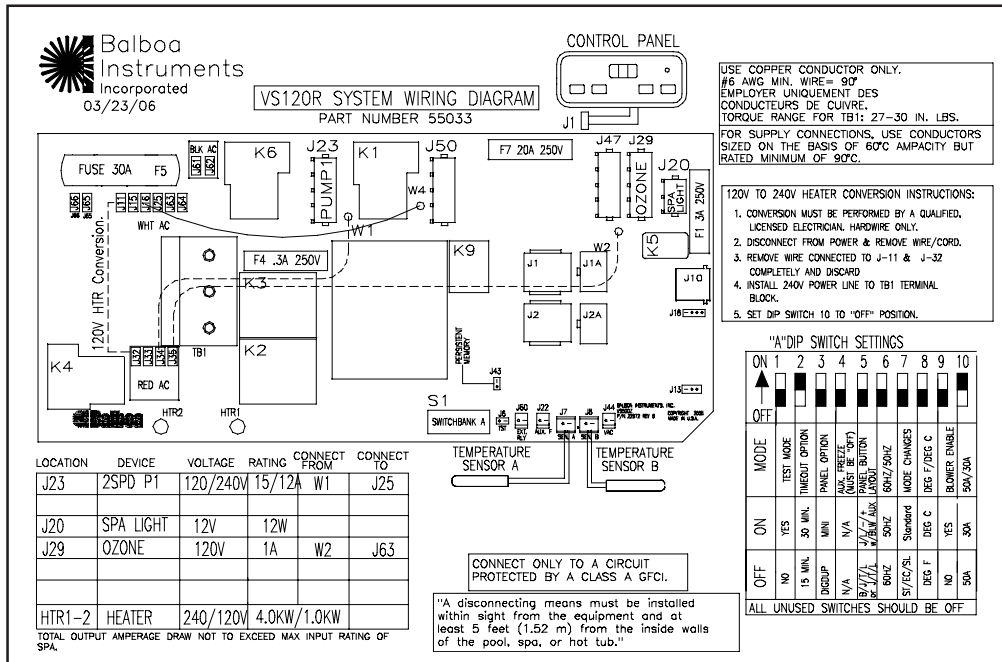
Balboa Instruments Incorporated
03/23/06

VS120R SYSTEM WIRING DIAGRAM
PART NUMBER 55033

CONTROL PANEL

J1

USE COPPER CONDUCTOR ONLY.
#6 AWG MIN. WIRE= 90°
EMPLOYER UNIQUEMENT DES CONDUCTEURS DE CUIVRE.
TORQUE RANGE FOR TB1: 27-30 IN. LBS.

FOR SUPPLY CONNECTIONS, USE CONDUCTORS SIZED ON THE BASIS OF 60°C AMPACITY BUT RATED MINIMUM OF 90°C.

120V TO 240V HEATER CONVERSION INSTRUCTIONS:
1. CONVERSION MUST BE PERFORMED BY A QUALIFIED, LICENSED ELECTRICIAN. HARDWIRE ONLY.
2. DISCONNECT FROM POWER & REMOVE WIRE/CORD.
3. REMOVE WIRE CONNECTED TO J-11 & J-32 COMPLETELY AND DISCARD
4. INSTALL 240V POWER LINE TO TB1 TERMINAL BLOCK.
5. SET DIP SWITCH 10 TO "OFF" POSITION.

FUSE 30A F5
BLK AC
J61 J62
K6
J23 PUMP1
K1
J50
W4
F7 20A 250V
J47
J29 OZONE
J20 SPA LIGHT
F1 3A 250V
J66 J65 J11 J15 J46 J25 J63 J64
WHT AC
W1
W2
K5
120V HTR Conversion
F4 .3A 250V
K9
J1 J1A
J10
K3
J2 J2A
J18
TB1
K2
PERSISTENT MEMORY
J43
K4
J32 J33 J34 J35
RED AC
J13
Balboa
HTR2 HTR1
S1
SWITCHBANK A
J6 TST
J60 EXT. RLY
J22 AUX. F
J7 SEN A
J8 SEN B
J44 VAC
BALBOA INSTRUMENTS, INC. VS120R P/N 22972 REV B COPYRIGHT 2005 MADE IN U.S.A.

TEMPERATURE SENSOR A
TEMPERATURE SENSOR B

"A"DIP SWITCH SETTINGS

ON 1 2 3 4 5 6 7 8 9 10
OFF

| MODE | TEST MODE | TIMEOUT OPTION | PANEL OPTION | AUX FREEZE (MUST BE "OFF") | PANEL BUTTON LAYOUT | 60HZ/50HZ | MODE CHANGES | DEG F/DEG C | BLOWER ENABLE | 50A/30A |
|---|---|---|---|---|---|---|---|---|---|---|
| ON | YES | 30 MIN. | MINI | N/A | J/J/-/+ w/BLW AUX | 50HZ | Standard | DEG C | YES | 30A |
| OFF | NO | 15 MIN. | DIGDUP | N/A | B/J/T/L or J/T/L | 60HZ | ST/EC/SL | DEG F | NO | 50A |

ALL UNUSED SWITCHES SHOULD BE OFF

| LOCATION | DEVICE | VOLTAGE | RATING | CONNECT FROM | CONNECT TO |
|---|---|---|---|---|---|
| J23 | 2SPD P1 | 120/240V | 15/12A | W1 | J25 |
| | | | | | |
| J20 | SPA LIGHT | 12V | 12W | | |
| J29 | OZONE | 120V | 1A | W2 | J63 |
| | | | | | |
| | | | | | |
| HTR1-2 | HEATER | 240/120V | 4.0KW/1.0KW | | |

TOTAL OUTPUT AMPERAGE DRAW NOT TO EXCEED MAX INPUT RATING OF SPA.

CONNECT ONLY TO A CIRCUIT PROTECTED BY A CLASS A GFCI.

"A disconnecting means must be installed within sight from the equipment and at least 5 feet (1.52 m) from the inside walls of the pool, spa, or hot tub."